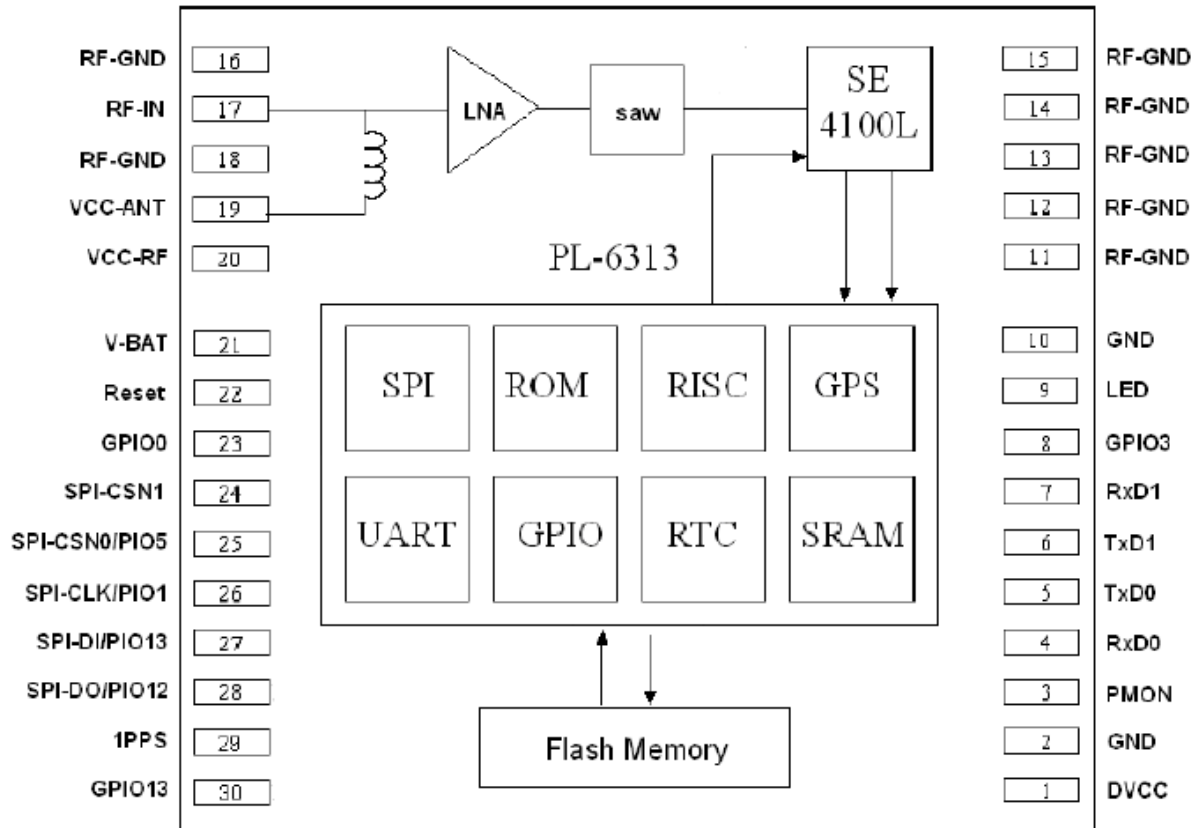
RF-GND 16
RF-IN 17
RF-GND 18
VCC-ANT 19
VCC-RF 20
V-BAT 21
Reset 22
GPIO0 23
SPI-CSN1 24
SPI-CSN0/PIO5 25
SPI-CLK/PIO1 26
SPI-DI/PIO13 27
SPI-DO/PIO12 28
1PPS 29
GPIO13 30

LNA
saw
SE 4100L
PL-6313
SPI
ROM
RISC
GPS
UART
GPIO
RTC
SRAM
Flash Memory

15 RF-GND
14 RF-GND
13 RF-GND
12 RF-GND
11 RF-GND
10 GND
9 LED
8 GPIO3
7 RxD1
6 TxD1
5 TxD0
4 RxD0
3 PMON
2 GND
1 DVCC